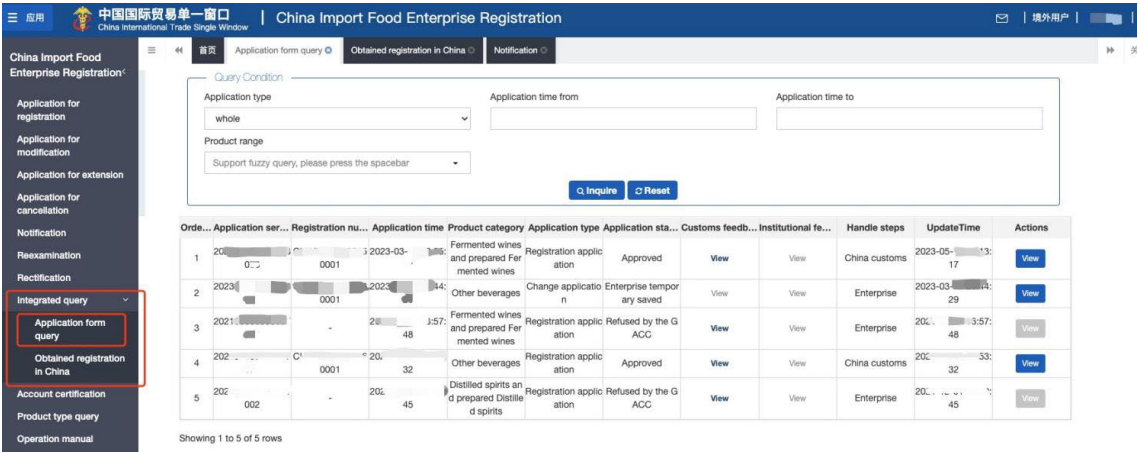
☰ 应用 中国国际贸易单一窗口 China International Trade Single Window | China Import Food Enterprise Registration

境外用户 |

China Import Food Enterprise Registration

Application for registration
Application for modification
Application for extension
Application for cancellation
Notification
Reexamination
Rectification
Integrated query
Application form query
Obtained registration in China
Account certification
Product type query
Operation manual

首页 | Application form query | Obtained registration in China | Notification

Query Condition

Application type
whole
Application time from
Application time to
Product range
Support fuzzy query, please press the spacebar

Inquire | Reset

| Orde... | Application ser... | Registration nu... | Application time | Product category | Application type | Application sta... | Customs feedb... | Institutional fe... | Handle steps | UpdateTime | Actions |
|---|---|---|---|---|---|---|---|---|---|---|---|
| 1 | 20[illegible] | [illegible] 0001 | 2023-03-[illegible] | Fermented wines and prepared Fermented wines | Registration application | Approved | View | View | China customs | 2023-05-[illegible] 17 | View |
| 2 | 2023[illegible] | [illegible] 0001 | 2023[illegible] | Other beverages | Change application | Enterprise temporary saved | View | View | Enterprise | 2023-03-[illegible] 29 | View |
| 3 | 2021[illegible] | - | 2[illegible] 48 | Fermented wines and prepared Fermented wines | Registration application | Refused by the GACC | View | View | Enterprise | 202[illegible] 48 | View |
| 4 | 202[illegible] | C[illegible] 0001 | 20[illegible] 32 | Other beverages | Registration application | Approved | View | View | China customs | 202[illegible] 32 | View |
| 5 | 202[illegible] 002 | - | 202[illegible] 45 | Distilled spirits and prepared Distilled spirits | Registration application | Refused by the GACC | View | View | Enterprise | 202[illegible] 45 | View |

Showing 1 to 5 of 5 rows